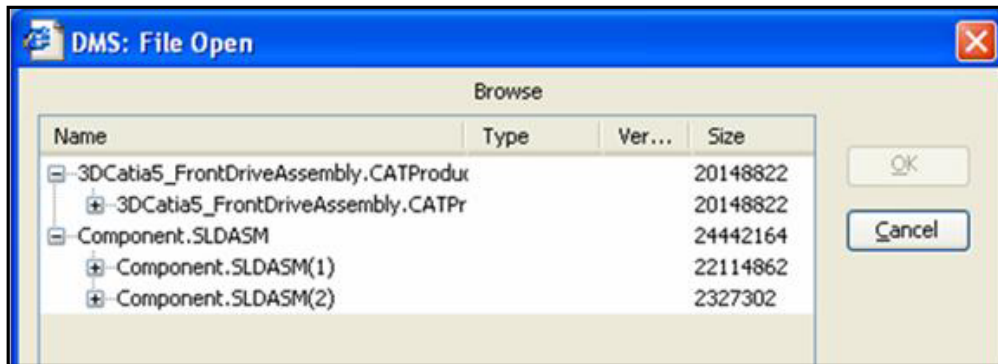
DMS: File Open

Browse

| Name | Type | Ver... | Size |
|---|---|---|---|
| 3DCatia5_FrontDriveAssembly.CATProduc | | | 20148822 |
| 3DCatia5_FrontDriveAssembly.CATPr | | | 20148822 |
| Component.SLDASM | | | 24442164 |
| Component.SLDASM(1) | | | 22114862 |
| Component.SLDASM(2) | | | 2327302 |

OK

Cancel